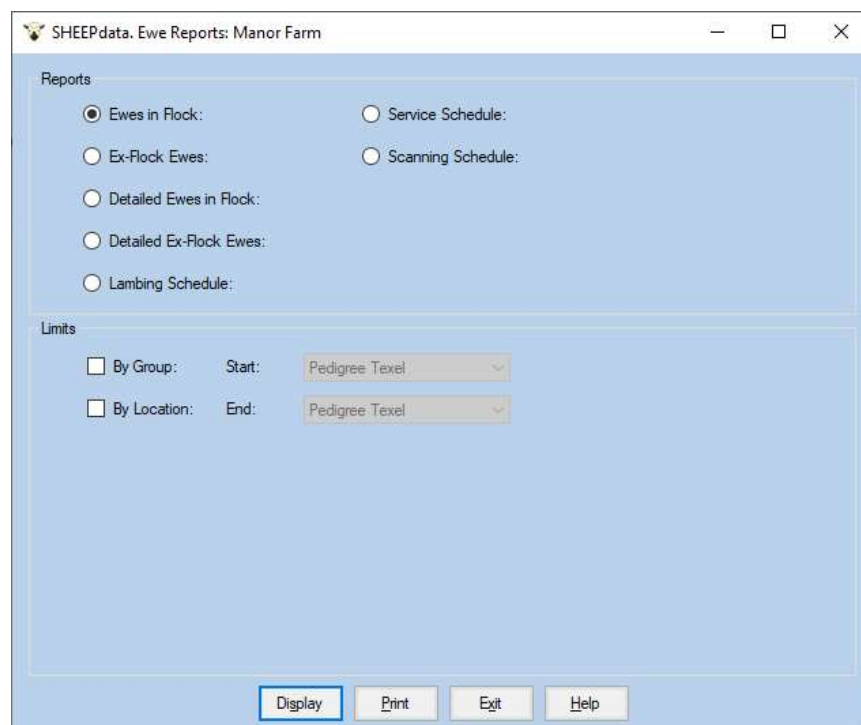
SHEEPdata. Ewe Reports: Manor Farm

Reports

Ewes in Flock:

Service Schedule:

Ex-Flock Ewes:

Scanning Schedule:

Detailed Ewes in Flock:

Detailed Ex-Flock Ewes:

Lambing Schedule:

Limits

By Group: Start: Pedigree Texel

By Location: End: Pedigree Texel

Display Print Exit Help